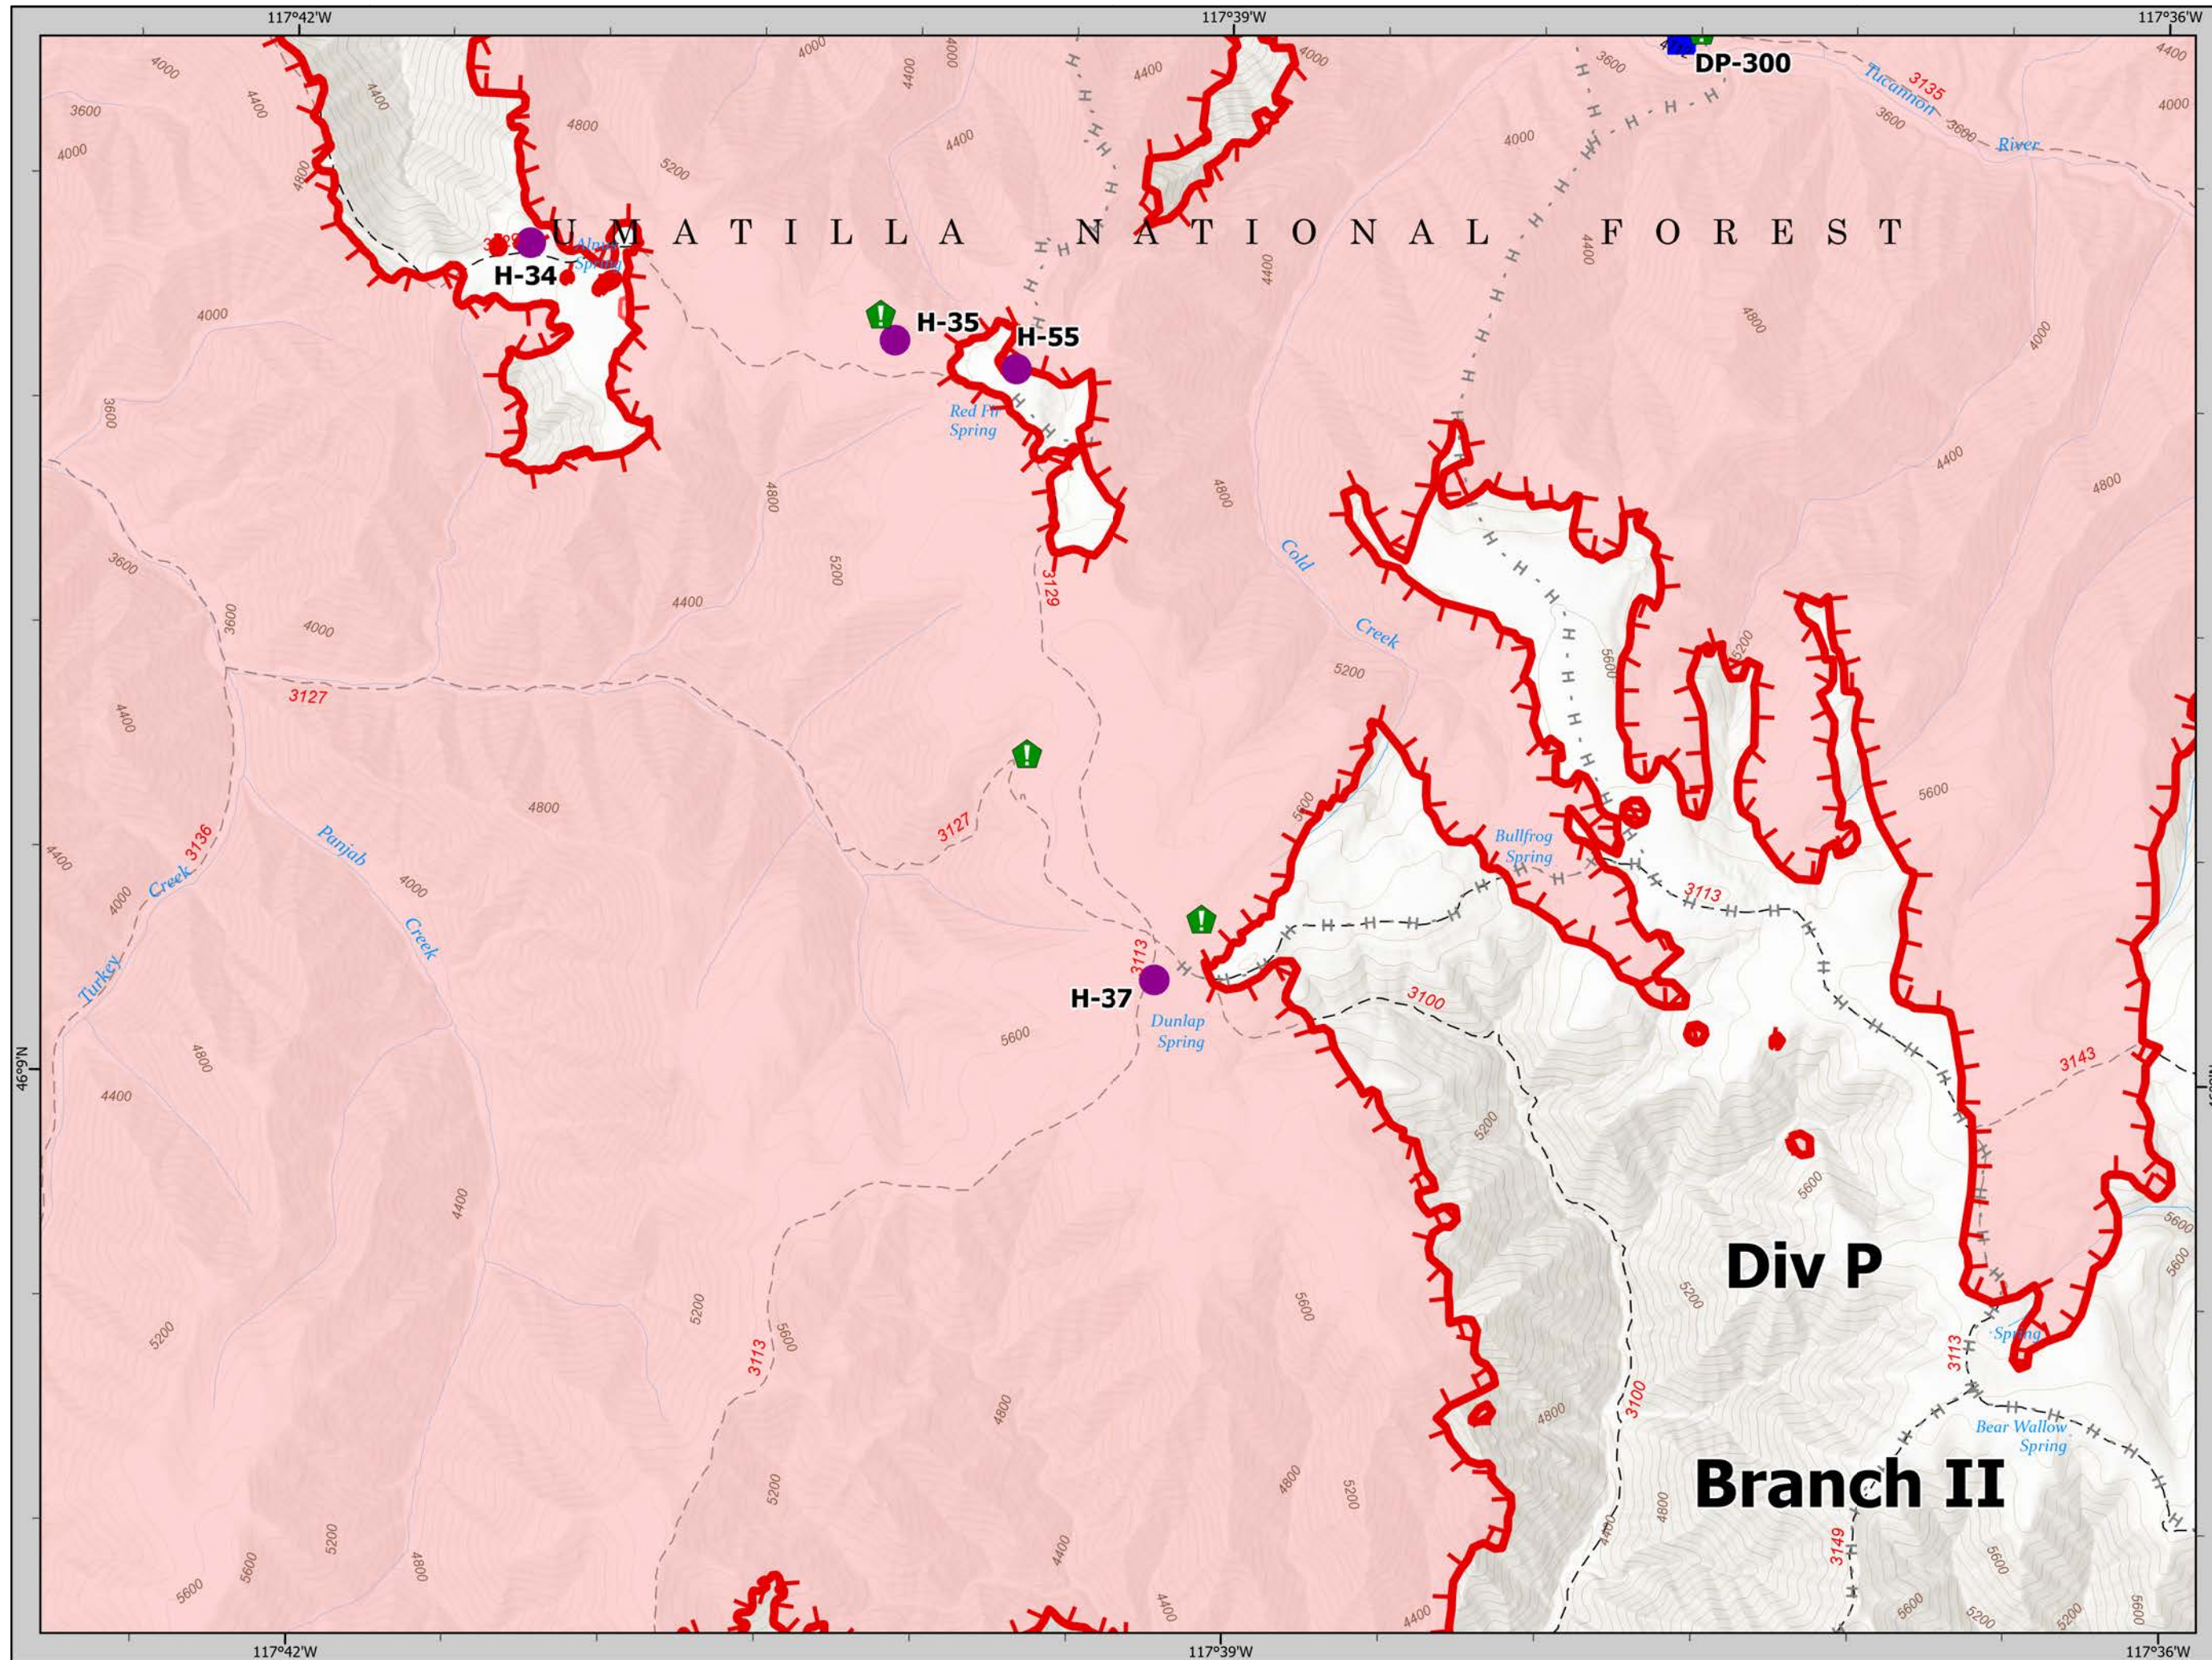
117°42'W
117°39'W
117°36'W

DP-300
Tucannon River
3135

UMATILLA NATIONAL FOREST

H-34
Alpine Spring
H-35
H-55
Red Fir Spring
3129
Cold Creek
3127
3127
3136
Turkey Creek
Panjab Creek
Bullfrog Spring
3113
3113
H-37
Dunlap Spring
3100
3143
46°9'N
Div P
Spring
3113
3100
Bear Wallow Spring
Branch II
3149
3113

4000
4400
3600
4800
5200
5600

117°42'W
117°39'W
117°36'W